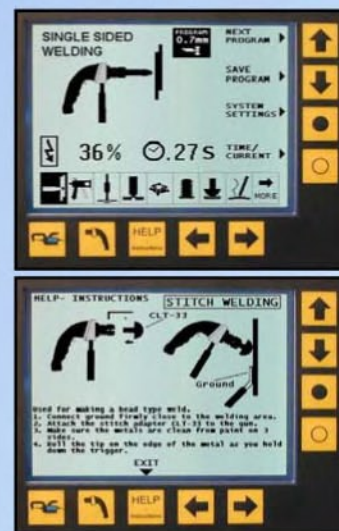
SINGLE SIDED WELDING

PROGRAM 0.7mm

NEXT PROGRAM ▶

SAVE PROGRAM ▶

SYSTEM SETTINGS ▶

36%

0.27S

TIME/ CURRENT ▶

MORE

HELP Instructions

HELP- INSTRUCTIONS

STITCH WELDING

CLT-33

Ground

Used for making a bead type weld.
1. Connect ground firmly close to the welding area.
2. Attach the stitch adapter (CLT-33) to the gun.
3. Make sure the metals are clean from paint on 2 sides.
4. Hold the tip on the edge of the metal as you hold down the trigger.

EXIT

HELP Instructions